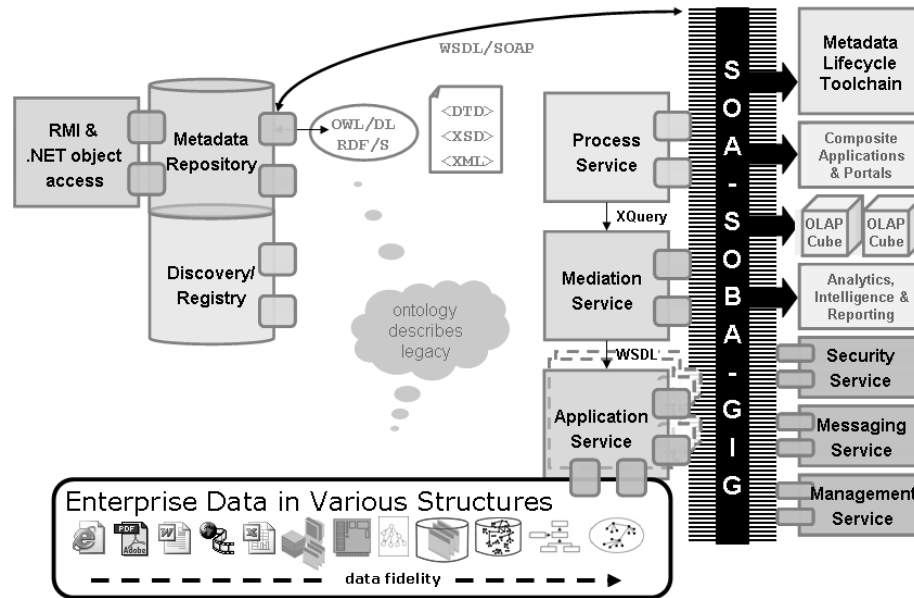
WSDL/SOAP

RMI & .NET object access

Metadata Repository

Discovery/ Registry

OWL/DL RDF/S

<DTD>
<XSD>
<XML>

ontology describes legacy

Process Service

XQuery

Mediation Service

WSDL

Application Service

S
O
A
-
S
O
B
A
-
G
I
G

Metadata Lifecycle Toolchain

Composite Applications & Portals

OLAP Cube

OLAP Cube

Analytics, Intelligence & Reporting

Security Service

Messaging Service

Management Service

Enterprise Data in Various Structures

PDF
Adobe

data fidelity